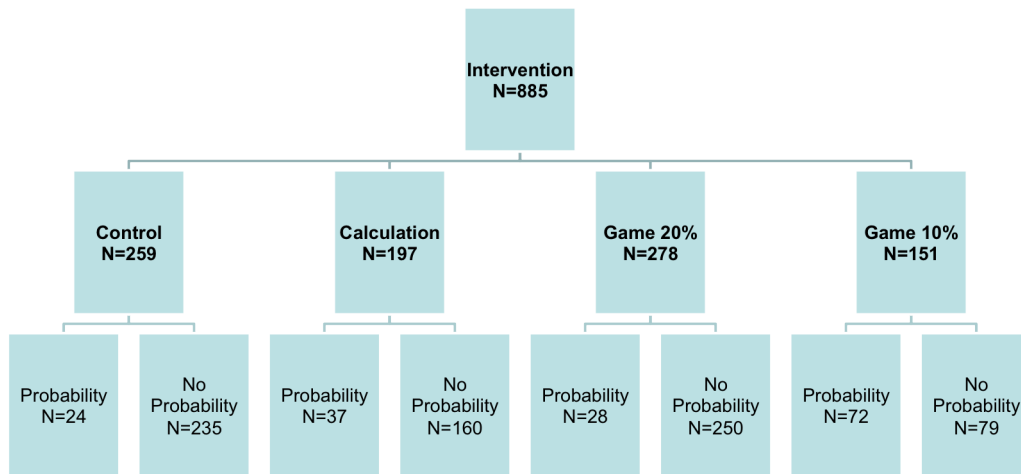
Intervention
N=885

Control
N=259

Calculation
N=197

Game 20%
N=278

Game 10%
N=151

Probability
N=24

No Probability
N=235

Probability
N=37

No Probability
N=160

Probability
N=28

No Probability
N=250

Probability
N=72

No Probability
N=79